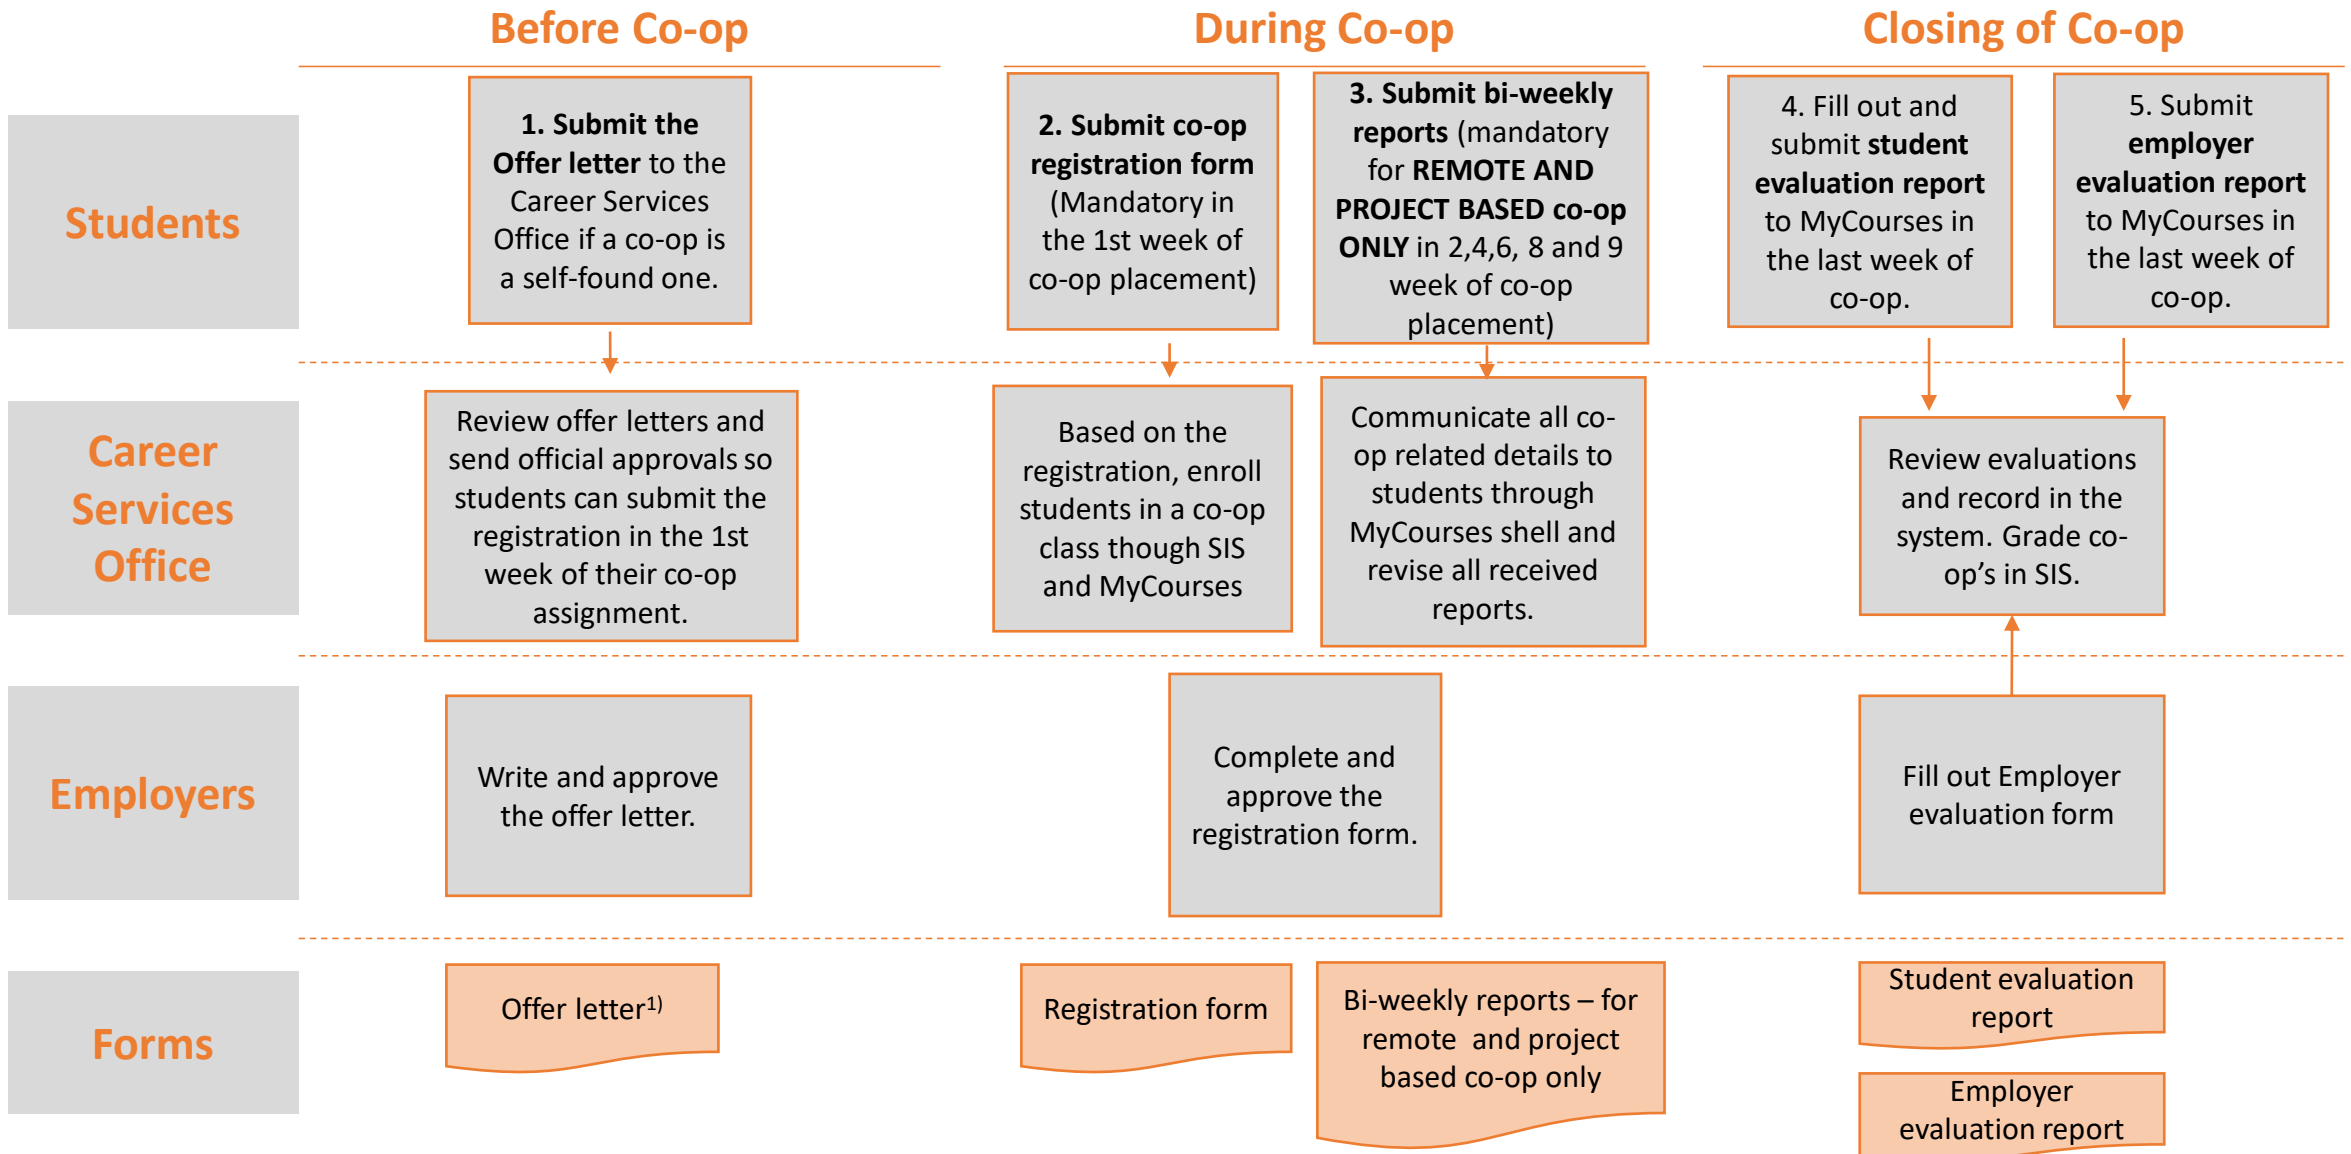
Before Co-op

During Co-op

Closing of Co-op

Students

1. Submit the Offer letter to the Career Services Office if a co-op is a self-found one.

2. Submit co-op registration form (Mandatory in the 1st week of co-op placement)

3. Submit bi-weekly reports (mandatory for REMOTE AND PROJECT BASED co-op ONLY in 2,4,6, 8 and 9 week of co-op placement)

4. Fill out and submit student evaluation report to MyCourses in the last week of co-op.

5. Submit employer evaluation report to MyCourses in the last week of co-op.

Career Services Office

Review offer letters and send official approvals so students can submit the registration in the 1st week of their co-op assignment.

Based on the registration, enroll students in a co-op class though SIS and MyCourses

Communicate all co-op related details to students through MyCourses shell and revise all received reports.

Review evaluations and record in the system. Grade co-op's in SIS.

Employers

Write and approve the offer letter.

Complete and approve the registration form.

Fill out Employer evaluation form

Forms

Offer letter$^{1)}$

Registration form

Bi-weekly reports – for remote and project based co-op only

Student evaluation report

Employer evaluation report